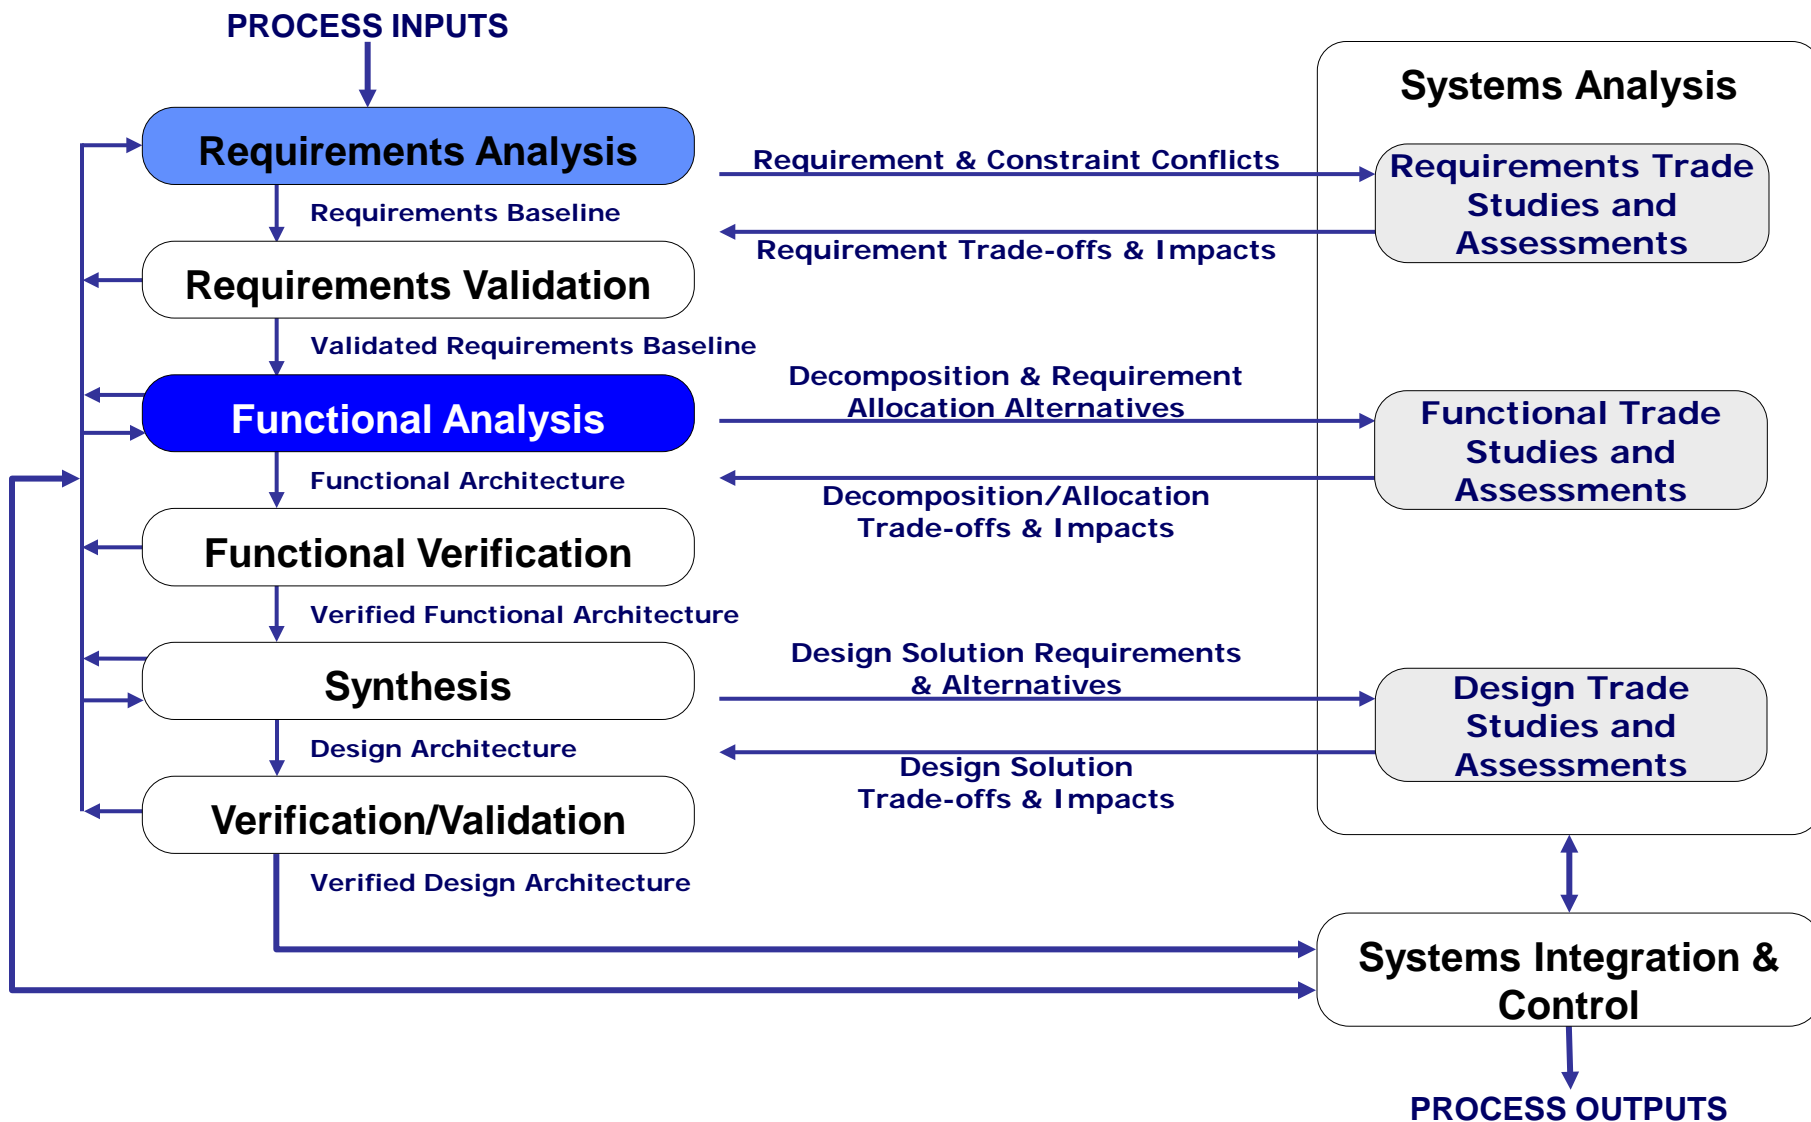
PROCESS INPUTS

Requirements Analysis

Requirements Baseline

Requirements Validation

Validated Requirements Baseline

Functional Analysis

Functional Architecture

Functional Verification

Verified Functional Architecture

Synthesis

Design Architecture

Verification/Validation

Verified Design Architecture

Requirement & Constraint Conflicts

Requirement Trade-offs & Impacts

Decomposition & Requirement Allocation Alternatives

Decomposition/Allocation Trade-offs & Impacts

Design Solution Requirements & Alternatives

Design Solution Trade-offs & Impacts

Systems Analysis

Requirements Trade Studies and Assessments

Functional Trade Studies and Assessments

Design Trade Studies and Assessments

Systems Integration & Control

PROCESS OUTPUTS